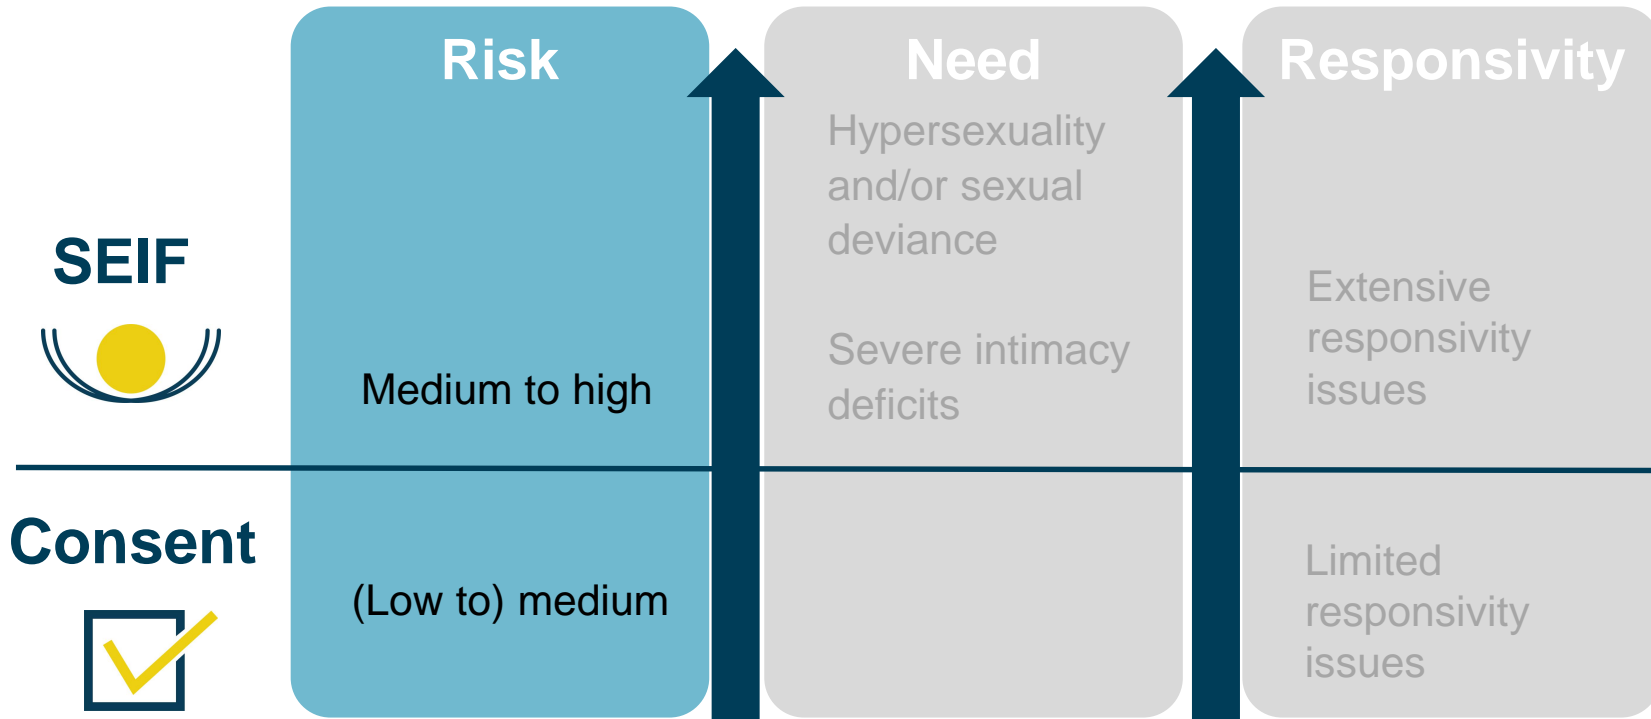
|  | Risk | Need | Responsivity |
|---|---|---|---|
| SEIF | Medium to high | Hypersexuality and/or sexual deviance<br><br>Severe intimacy deficits | Extensive responsivity issues |
| Consent | (Low to) medium |  | Limited responsivity issues |